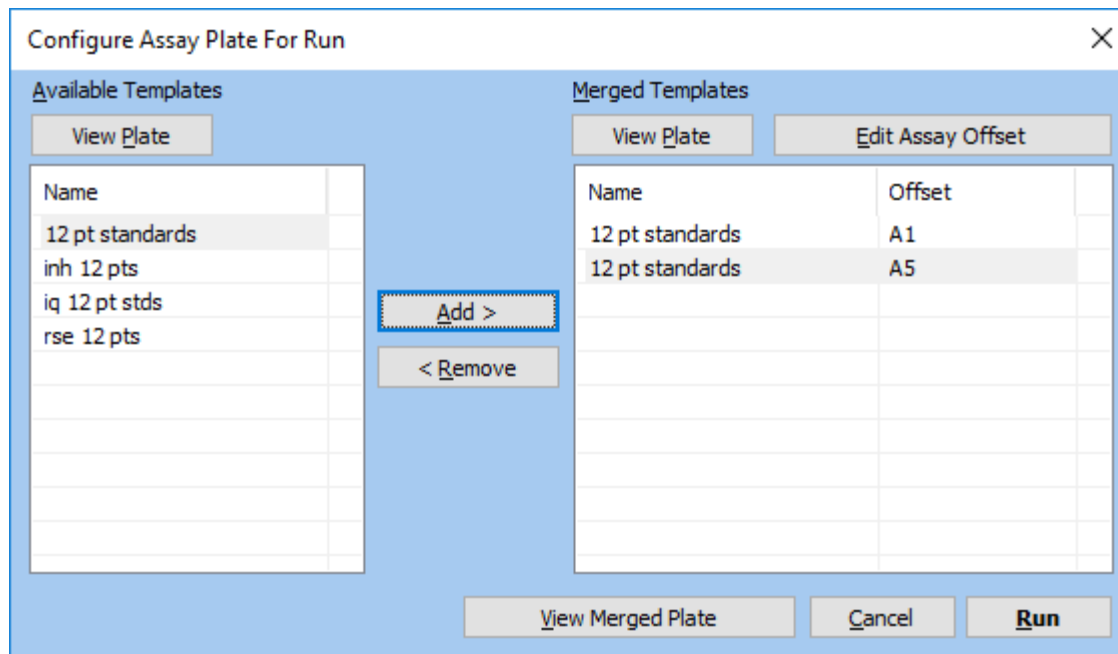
Configure Assay Plate For Run

Available Templates

View Plate

| Name |
|---|
| 12 pt standards |
| inh 12 pts |
| iq 12 pt stds |
| rse 12 pts |

Add >

< Remove

Merged Templates

View Plate

Edit Assay Offset

| Name | Offset |
|---|---|
| 12 pt standards | A1 |
| 12 pt standards | A5 |

View Merged Plate

Cancel

Run